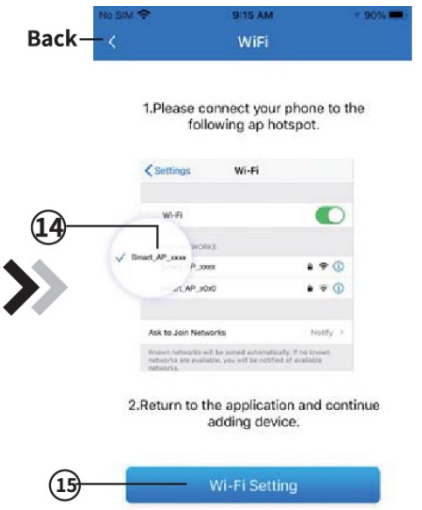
No SIM 9:15 AM 90%

Back

WiFi

1.Please connect your phone to the following ap hotspot.

Settings Wi-Fi

Wi-Fi

14

Smart_AP_xxxx

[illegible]WORKS

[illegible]P_xxxx

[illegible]rt_AP_x0x0

Ask to Join Networks Notify

Known networks will be joined automatically. If no known networks are available, you will be notified of available networks.

2.Return to the application and continue adding device.

15

Wi-Fi Setting